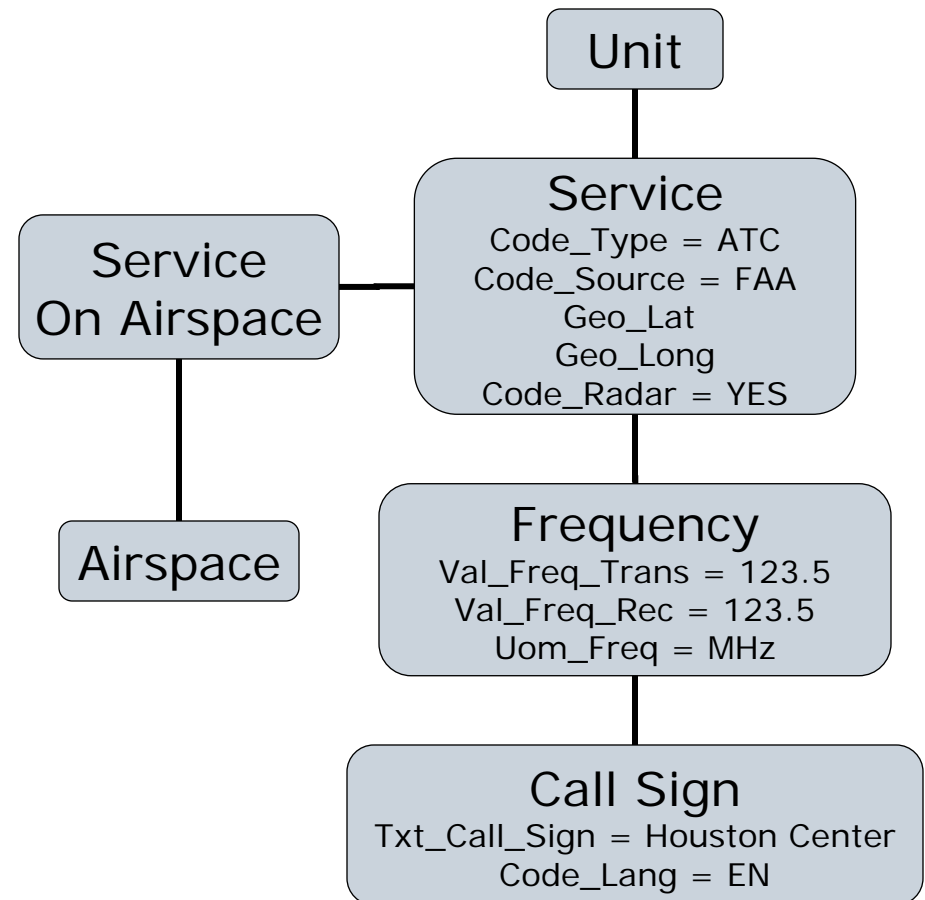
Unit

Service
Code_Type = ATC
Code_Source = FAA
Geo_Lat
Geo_Long
Code_Radar = YES

Service
On Airspace

Airspace

Frequency
Val_Freq_Trans = 123.5
Val_Freq_Rec = 123.5
Uom_Freq = MHz

Call Sign
Txt_Call_Sign = Houston Center
Code_Lang = EN